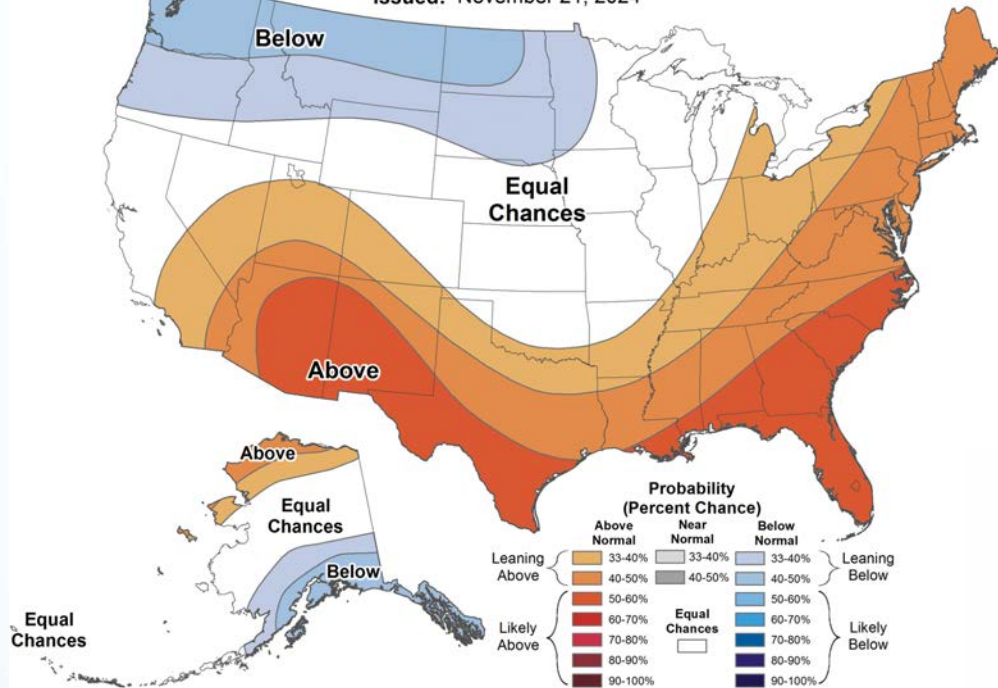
Issued: November 21, 2024

Below

Equal Chances

Above

Above

Equal Chances

Below

Equal Chances

Probability (Percent Chance)

| | Above Normal | Near Normal | Below Normal | |
|---|---|---|---|---|
| Leaning Above | 33-40% | 33-40% | 33-40% | Leaning Below |
| | 40-50% | 40-50% | 40-50% | |
| Likely Above | 50-60% | Equal Chances | 50-60% | Likely Below |
| | 60-70% | | 60-70% | |
| | 70-80% | | 70-80% | |
| | 80-90% | | 80-90% | |
| | 90-100% | | 90-100% | |